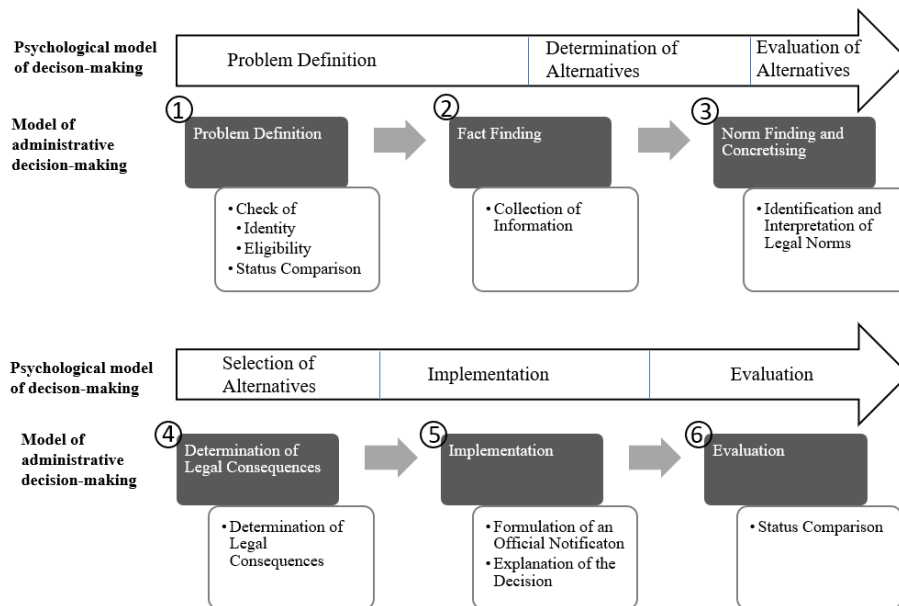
Psychological model of decison-making

Problem Definition

Determination of Alternatives

Evaluation of Alternatives

Model of administrative decision-making

①

Problem Definition

• Check of
• Identity
• Eligibility
• Status Comparison

②

Fact Finding

• Collection of Information

③

Norm Finding and Concretising

• Identification and Interpretation of Legal Norms

Psychological model of decison-making

Selection of Alternatives

Implementation

Evaluation

Model of administrative decision-making

④

Determination of Legal Consequences

• Determination of Legal Consequences

⑤

Implementation

• Formulation of an Official Notificaton
• Explanation of the Decision

⑥

Evaluation

• Status Comparison